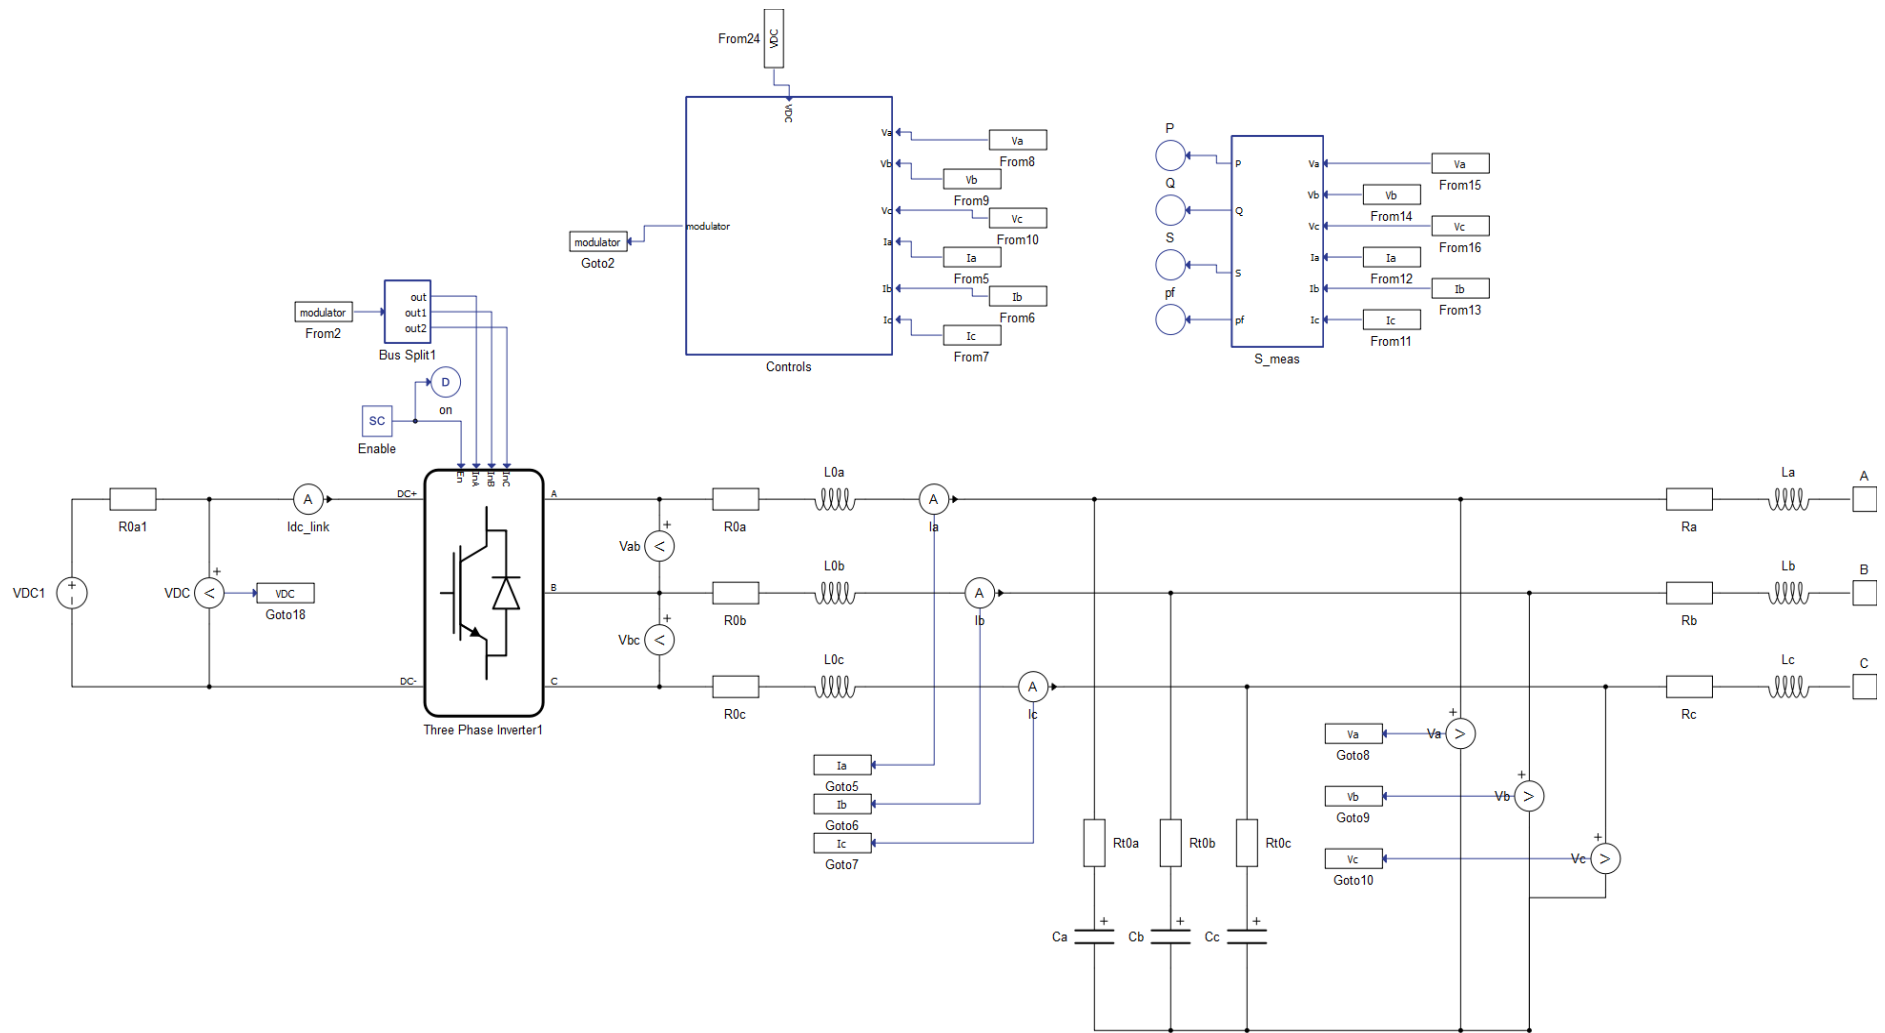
From24
VDC
VDC
Va
Vb
Vc
Ia
Ib
Ic
Va
From8
Vb
From9
Vc
From10
Ia
From5
Ib
From6
Ic
From7
modulator
modulator
Goto2
Controls

P
Q
S
pf
P
Q
S
pf
Va
Vb
Vc
Ia
Ib
Ic
Va
From15
Vb
From14
Vc
From16
Ia
From12
Ib
From13
Ic
From11
S_meas

modulator
From2
out
out1
out2
Bus Split1
D
on
SC
Enable
En
InA
InB
InC
DC+
DC-
A
B
C
Three Phase Inverter1

VDC1
R0a1
VDC
VDC
Goto18
A
Idc_link
Vab
Vbc
R0a
R0b
R0c
L0a
L0b
L0c
A
Ia
A
Ib
A
Ic
Ia
Goto5
Ib
Goto6
Ic
Goto7
Rt0a
Rt0b
Rt0c
Ca
Cb
Cc
Va
Goto8
Va
Vb
Goto9
Vb
Vc
Goto10
Vc
Ra
Rb
Rc
La
Lb
Lc
A
B
C